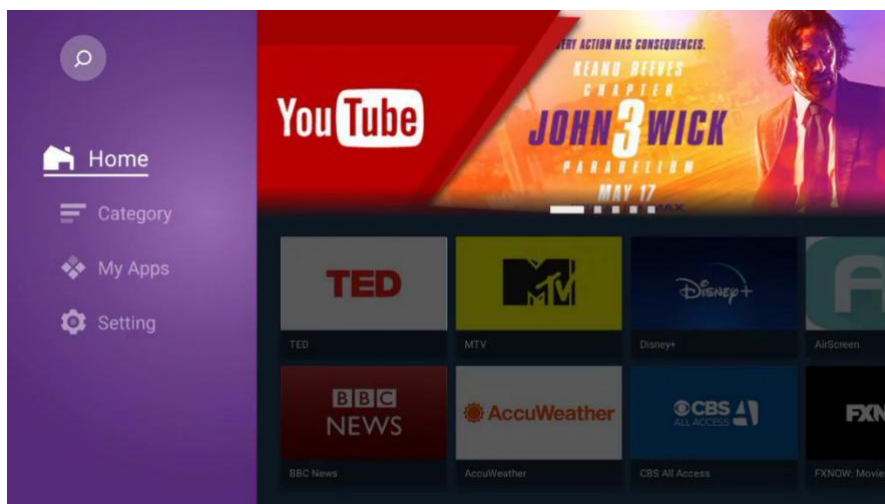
Home

Category

My Apps

Setting

YouTube

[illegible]RY ACTION HAS CONSEQUENCES.

KEANU REEVES

CHAPTER

JOHN 3 WICK

PARABELLUM

MAY 17

TED

TED

MTV

MTV

Disney+

Disney+

AirScreen

BBC NEWS

BBC News

AccuWeather

AccuWeather

CBS ALL ACCESS

CBS All Access

FXN

FXNOW: Movie